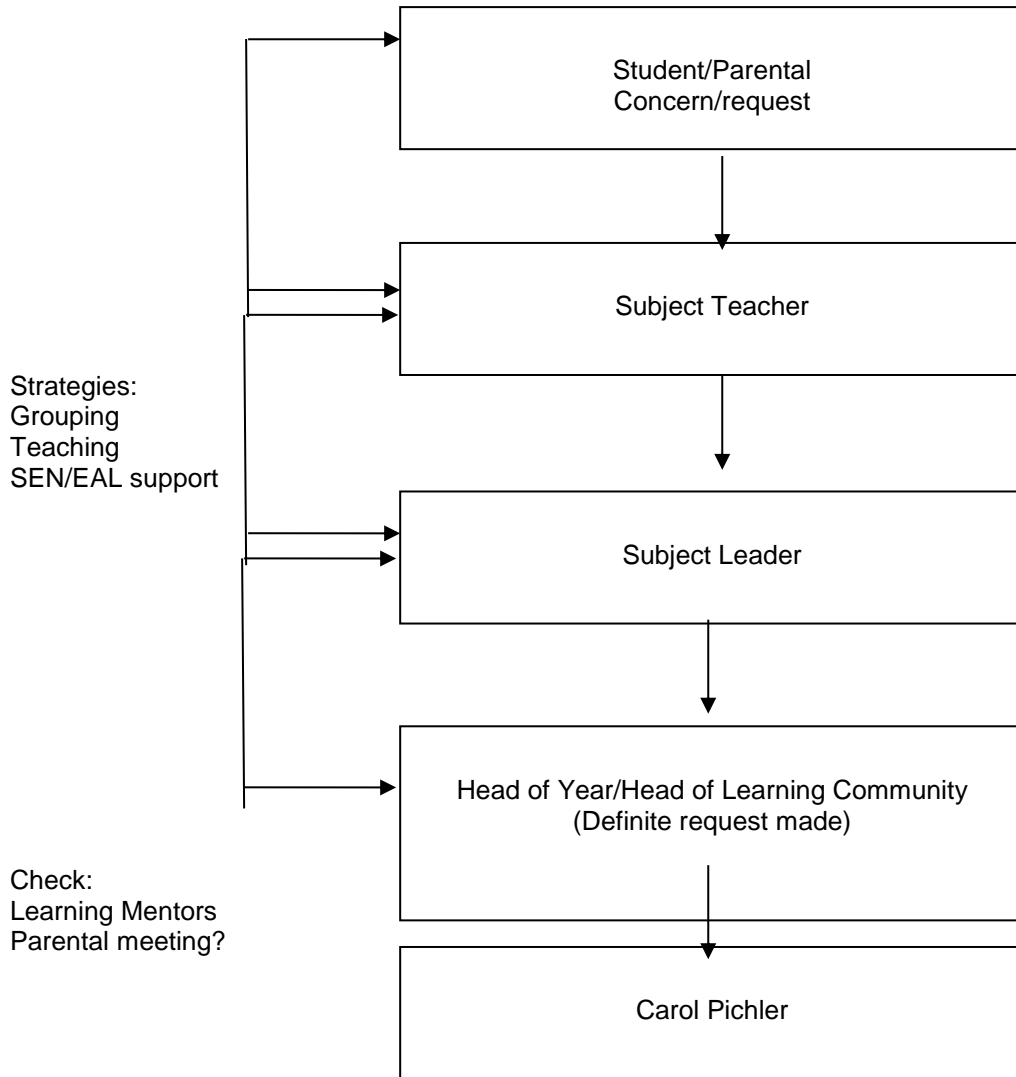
Student/Parental Concern/request

Subject Teacher

Strategies:
Grouping
Teaching
SEN/EAL support

Subject Leader

Head of Year/Head of Learning Community
(Definite request made)

Check:
Learning Mentors
Parental meeting?

Carol Pichler